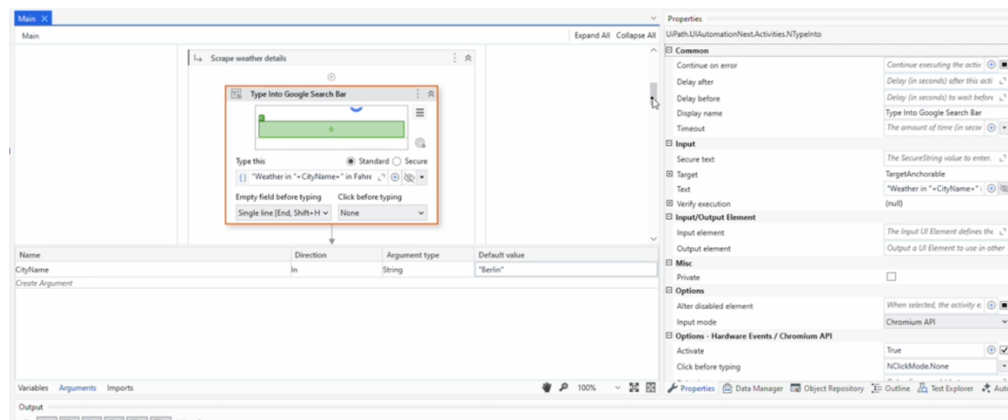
Main

Main

Expand All Collapse All

Scrape weather details

Type Into Google Search Bar

Type this

Standard Secure

"Weather in "+CityName+" in Fahre

Empty field before typing

Click before typing

Single line [End, Shift+H

None

| Name | Direction | Argument type | Default value |
|---|---|---|---|
| CityName | In | String | "Berlin" |
| Create Argument | | | |

Variables Arguments Imports

100%

Output

Properties

UiPath.UIAutomationNext.Activities.NTypeInto

Common

Continue on error | Continue executing the activi

Delay after | Delay (in seconds) after this acti

Delay before | Delay (in seconds) to wait befor

Display name | Type Into Google Search Bar

Timeout | The amount of time (in seco

Input

Secure text | The SecureString value to enter.

Target | TargetAnchorable

Text | "Weather in "+CityName+"

Verify execution | (null)

Input/Output Element

Input element | The Input UI Element defines the

Output element | Output a UI Element to use in other

Misc

Private

Options

Alter disabled element | When selected, the activity e

Input mode | Chromium API

Options - Hardware Events / Chromium API

Activate | True

Click before typing | NClickMode.None

Properties Data Manager Object Repository Outline Test Explorer Auto